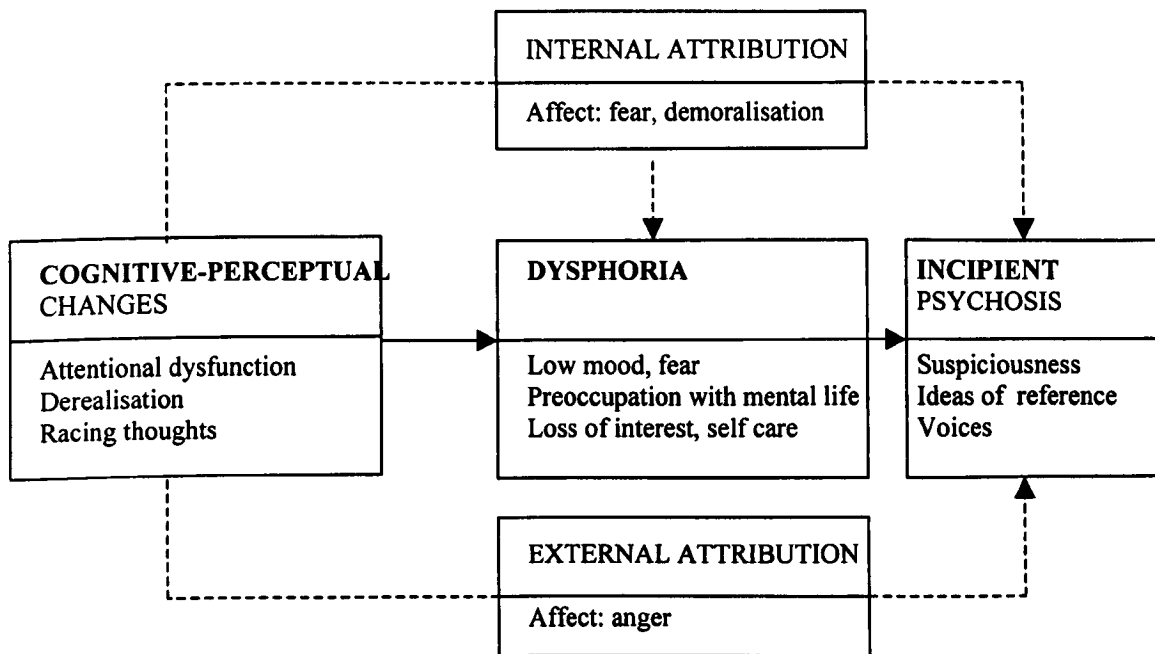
INTERNAL ATTRIBUTION

Affect: fear, demoralisation

COGNITIVE-PERCEPTUAL CHANGES

Attentional dysfunction
Derealisation
Racing thoughts

DYSPHORIA

Low mood, fear
Preoccupation with mental life
Loss of interest, self care

INCIPIENT PSYCHOSIS

Suspiciousness
Ideas of reference
Voices

EXTERNAL ATTRIBUTION

Affect: anger